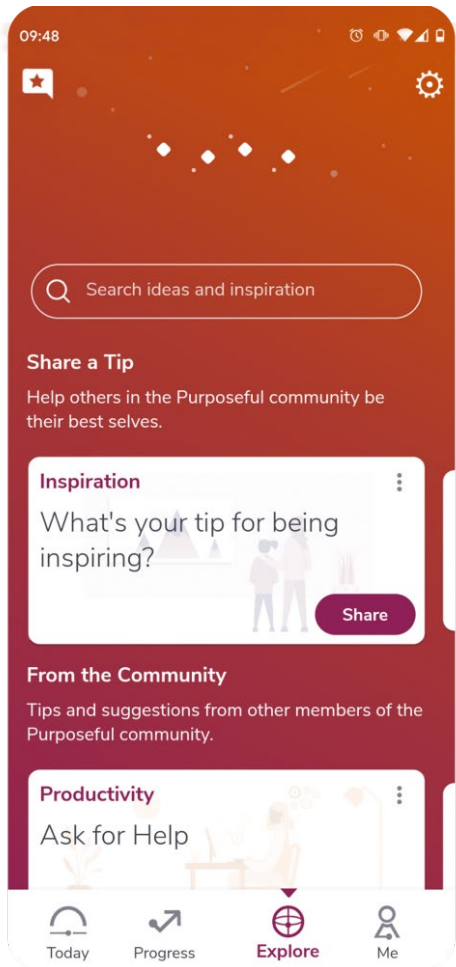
09:48

Search ideas and inspiration

Share a Tip

Help others in the Purposeful community be their best selves.

Inspiration

What's your tip for being inspiring?

Share

From the Community

Tips and suggestions from other members of the Purposeful community.

Productivity

Ask for Help

Today

Progress

Explore

Me